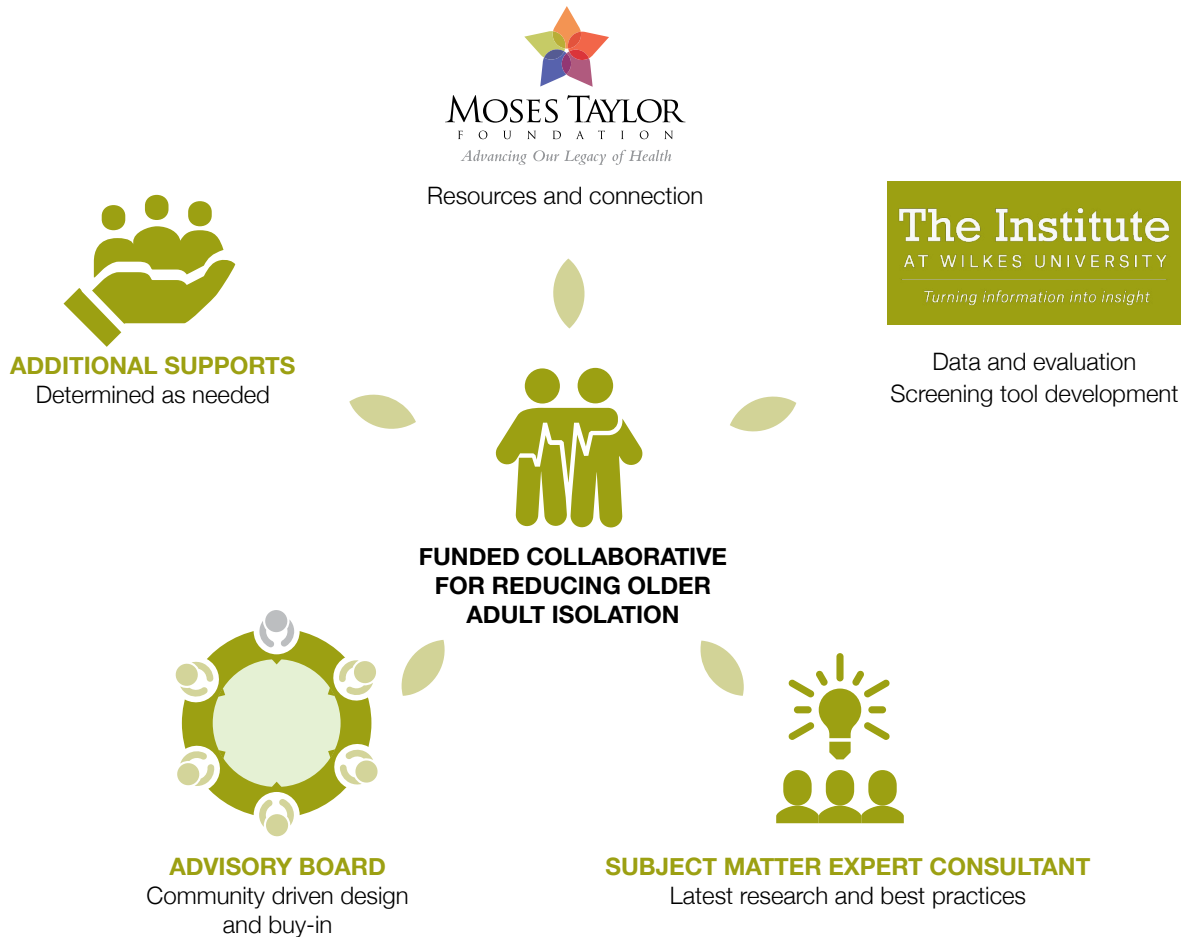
MOSES TAYLOR
FOUNDATION
Advancing Our Legacy of Health

Resources and connection

The Institute
AT WILKES UNIVERSITY
Turning information into insight

Data and evaluation
Screening tool development

ADDITIONAL SUPPORTS
Determined as needed

FUNDED COLLABORATIVE FOR REDUCING OLDER ADULT ISOLATION

ADVISORY BOARD
Community driven design and buy-in

SUBJECT MATTER EXPERT CONSULTANT
Latest research and best practices